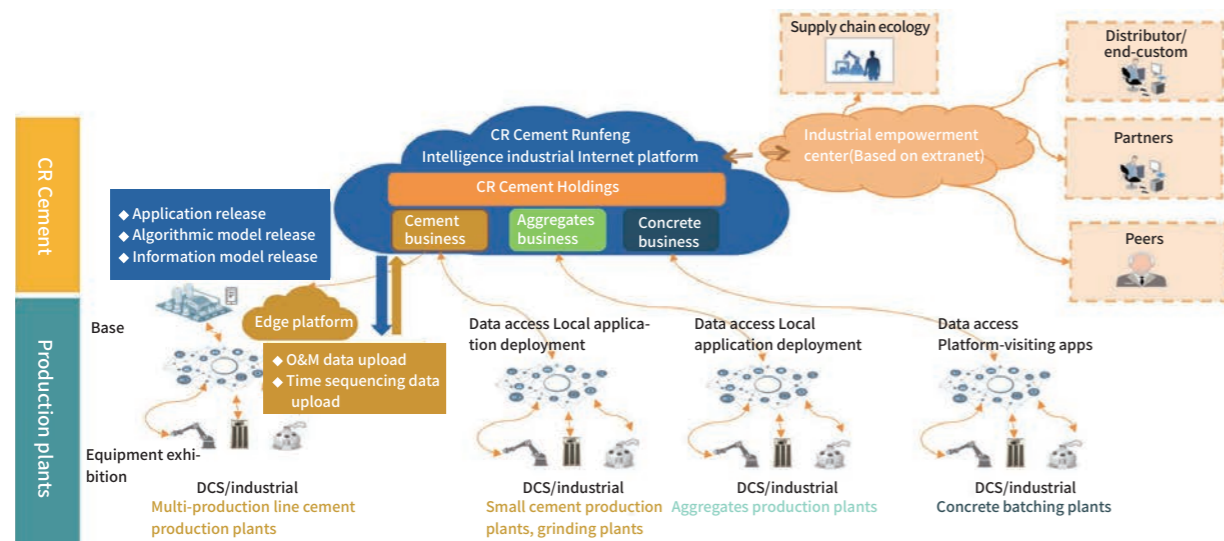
CR Cement

Production plants

Supply chain ecology

Distributor/ end-custom

Partners

Peers

Industrial empowerment center(Based on extranet)

CR Cement Runfeng Intelligence industrial Internet platform

CR Cement Holdings

Cement business

Aggregates business

Concrete business

◆ Application release
◆ Algorithmic model release
◆ Information model release

Base

Edge platform

◆ O&M data upload
◆ Time sequencing data upload

Equipment exhibition

DCS/industrial
Multi-production line cement production plants

Data access Local application deployment

DCS/industrial
Small cement production plants, grinding plants

Data access Local application deployment

DCS/industrial
Aggregates production plants

Data access Platform-visiting apps

DCS/industrial
Concrete batching plants